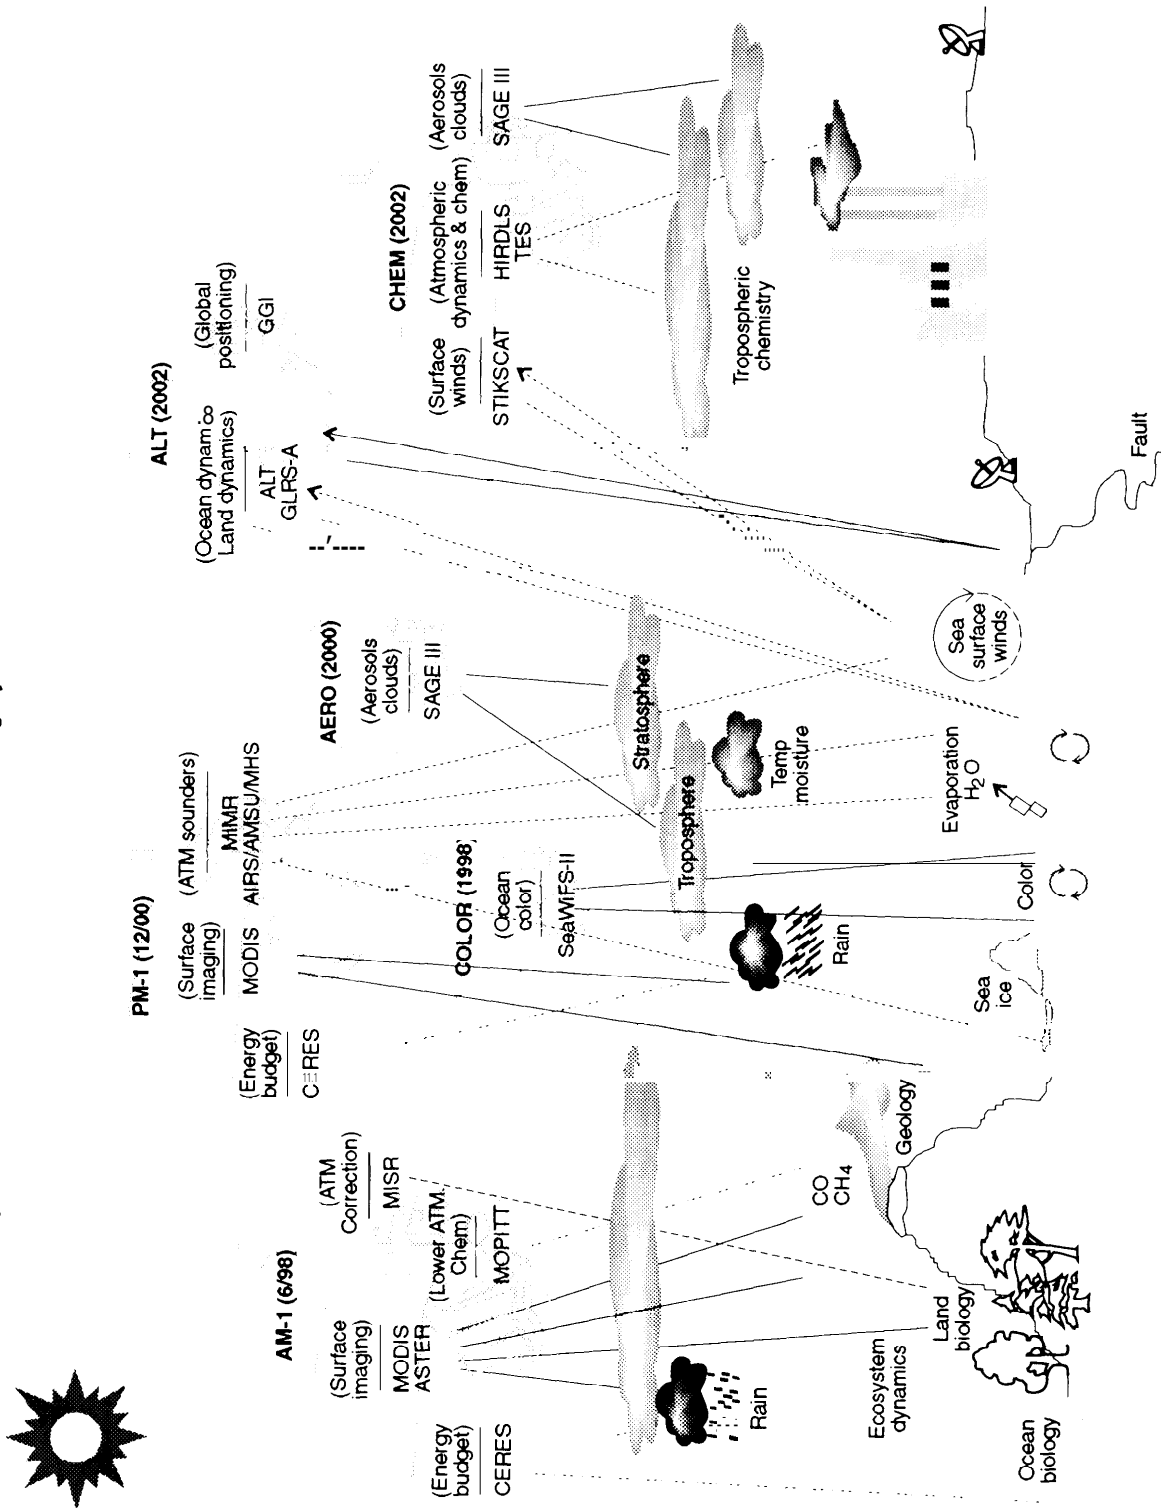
AM-1 (6/98)

(Energy budget)
CERES

(Surface imaging)
MODIS
ASTER

(Lower ATM. Chem)
MOPITT

(ATM Correction)
MISR

Rain

Ecosystem dynamics

Ocean biology

Land biology

CO
$CH_4$

Geology

PM-1 (12/00)

(Energy budget)
CERES

(Surface imaging)
MODIS

(ATM sounders)
MIMR
AIRS/AMSU/MHS

COLOR (1998)

(Ocean color)
SeaWiFS-II

Sea ice

Rain

Color

Troposphere

Evaporation
$H_2O$

Temp moisture

AERO (2000)

(Aerosols clouds)
SAGE III

Stratosphere

Sea surface winds

ALT (2002)

(Ocean dynamics Land dynamics)
ALT
GLRS-A

(Global positioning)
GGI

CHEM (2002)

(Surface winds)
STIKSCAT

(Atmospheric dynamics & chem)
HIRDLS
TES

(Aerosols clouds)
SAGE III

Tropospheric chemistry

Fault